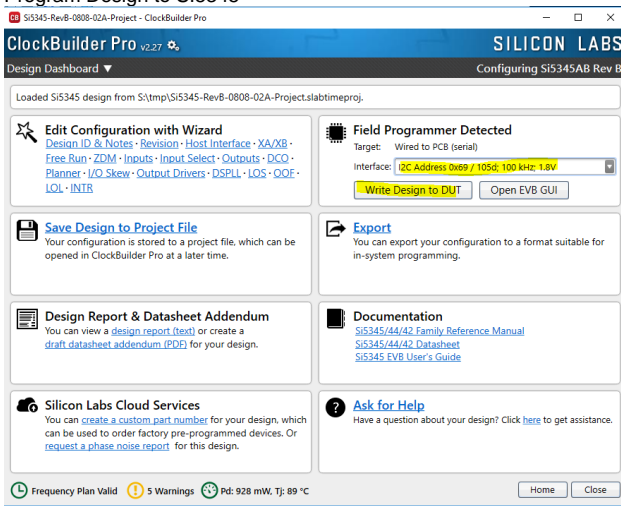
Program Design to ClockBuilder

Si5345-RevB-0808-02A-Project - ClockBuilder Pro

ClockBuilder Pro v2.27

SILICON LABS

Design Dashboard ▼

Configuring Si5345AB Rev B

Loaded Si5345 design from S:\tmp\Si5345-RevB-0808-02A-Project.slabtimeproj.

Edit Configuration with Wizard
Design ID & Notes · Revision · Host Interface · XA/XB · Free Run · ZDM · Inputs · Input Select · Outputs · DCO · Planner · I/O Skew · Output Drivers · DSPLL · LOS · OOF · LOL · INTR

Field Programmer Detected
Target: Wired to PCB (serial)
Interface: I2C Address 0x69 / 105d; 100 kHz; 1.8V
Write Design to DUT
Open EVB GUI

Save Design to Project File
Your configuration is stored to a project file, which can be opened in ClockBuilder Pro at a later time.

Export
You can export your configuration to a format suitable for in-system programming.

Design Report & Datasheet Addendum
You can view a design report (text) or create a draft datasheet addendum (PDF) for your design.

Documentation
Si5345/44/42 Family Reference Manual
Si5345/44/42 Datasheet
Si5345 EVB User's Guide

Silicon Labs Cloud Services
You can create a custom part number for your design, which can be used to order factory pre-programmed devices. Or request a phase noise report for this design.

Ask for Help
Have a question about your design? Click here to get assistance.

Frequency Plan Valid
5 Warnings
Pd: 928 mW, Tj: 89 °C
Home
Close